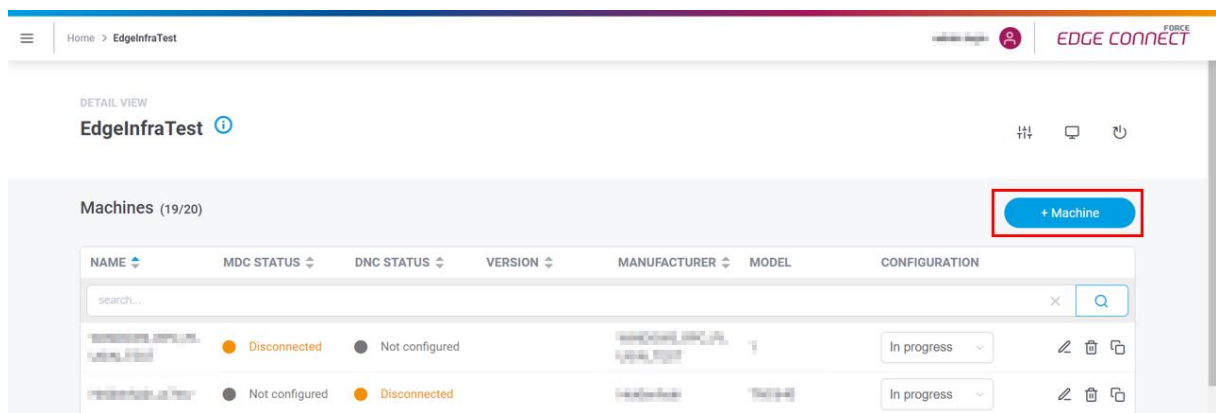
Home > EdgeInfraTest

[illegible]

FORCE EDGE CONNECT

DETAIL VIEW

EdgeInfraTest

Machines (19/20)

+ Machine

| NAME | MDC STATUS | DNC STATUS | VERSION | MANUFACTURER | MODEL | CONFIGURATION |
|---|---|---|---|---|---|---|
| search... | | | | | | |
| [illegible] | Disconnected | Not configured | | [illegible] | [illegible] | In progress |
| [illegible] | Not configured | Disconnected | | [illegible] | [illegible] | In progress |